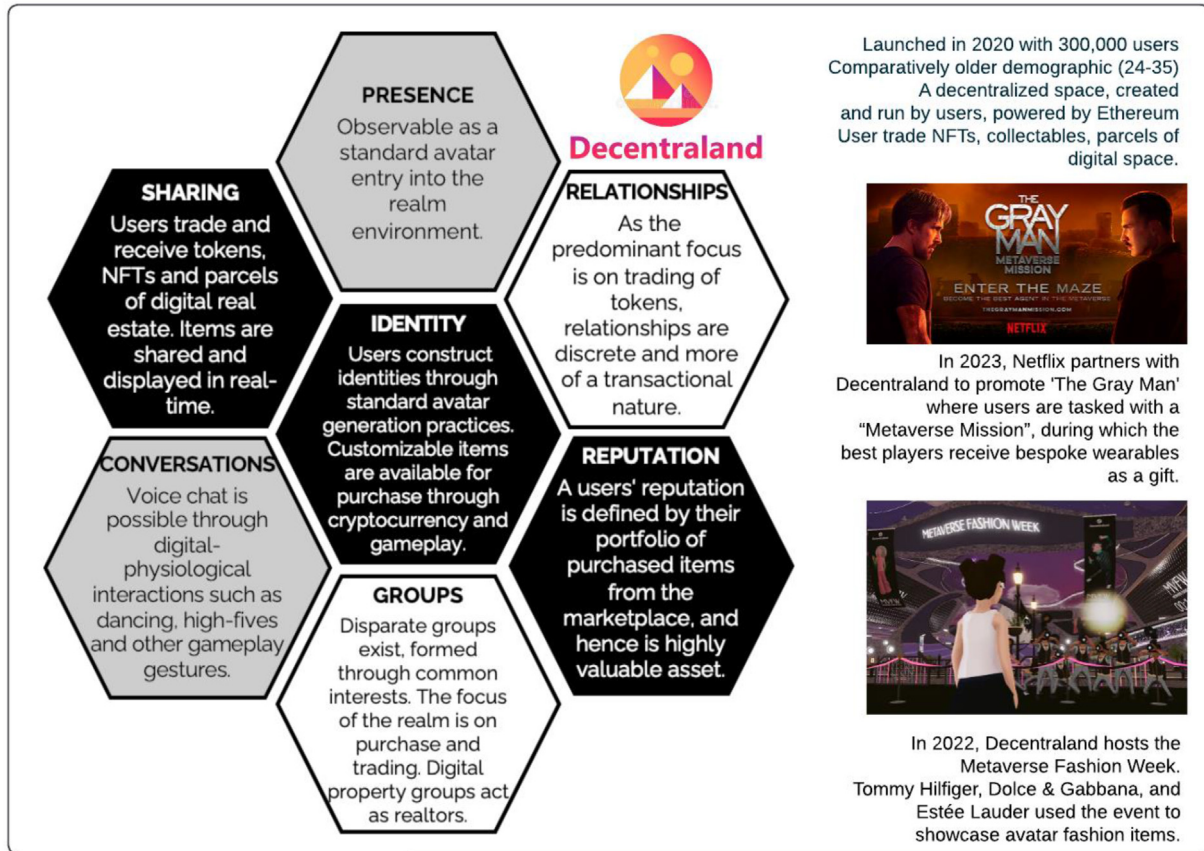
Decentraland

PRESENCE
Observable as a standard avatar entry into the realm environment.

SHARING
Users trade and receive tokens, NFTs and parcels of digital real estate. Items are shared and displayed in real-time.

RELATIONSHIPS
As the predominant focus is on trading of tokens, relationships are discrete and more of a transactional nature.

IDENTITY
Users construct identities through standard avatar generation practices. Customizable items are available for purchase through cryptocurrency and gameplay.

CONVERSATIONS
Voice chat is possible through digital-physiological interactions such as dancing, high-fives and other gameplay gestures.

REPUTATION
A users' reputation is defined by their portfolio of purchased items from the marketplace, and hence is highly valuable asset.

GROUPS
Disparate groups exist, formed through common interests. The focus of the realm is on purchase and trading. Digital property groups act as realtors.

Launched in 2020 with 300,000 users
Comparatively older demographic (24-35)
A decentralized space, created and run by users, powered by Ethereum
User trade NFTs, collectables, parcels of digital space.

THE GRAY MAN
METAVERSE MISSION
ENTER THE MAZE
BECOME THE BEST AGENT IN THE METAVERSE
THEGRAYMANMISSION.COM
NETFLIX

In 2023, Netflix partners with Decentraland to promote 'The Gray Man' where users are tasked with a "Metaverse Mission", during which the best players receive bespoke wearables as a gift.

METAVERSE FASHION WEEK

In 2022, Decentraland hosts the Metaverse Fashion Week. Tommy Hilfiger, Dolce & Gabbana, and Estée Lauder used the event to showcase avatar fashion items.